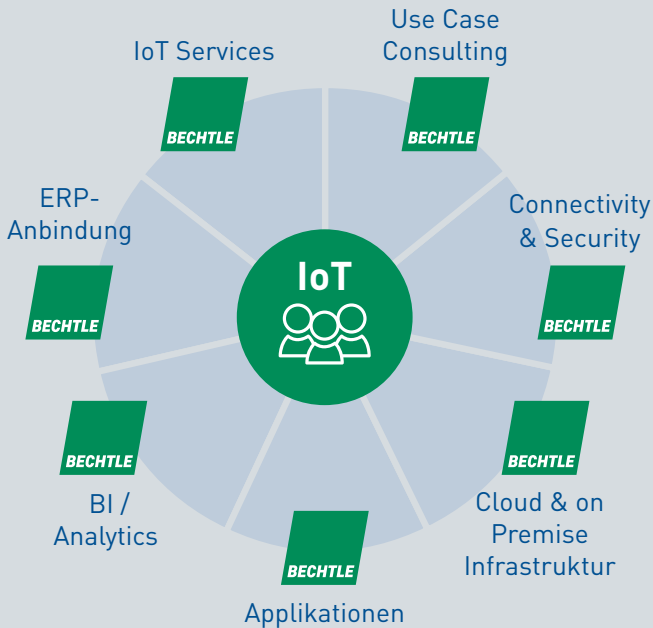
Use Case Consulting

IoT Services

BECHTLE

BECHTLE

Connectivity & Security

ERP-Anbindung

IoT

BECHTLE

BECHTLE

BECHTLE

BECHTLE

Cloud & on Premise Infrastruktur

BI / Analytics

BECHTLE

Applikationen